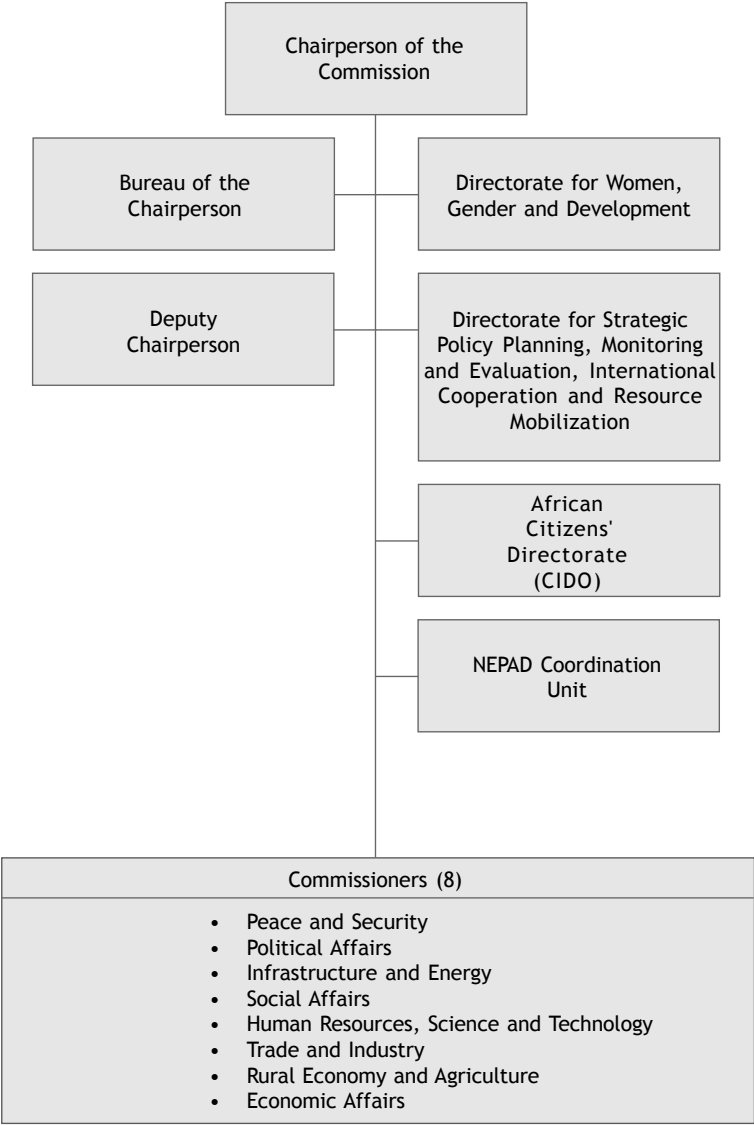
Chairperson of the Commission

Bureau of the Chairperson

Directorate for Women, Gender and Development

Deputy Chairperson

Directorate for Strategic Policy Planning, Monitoring and Evaluation, International Cooperation and Resource Mobilization

African Citizens' Directorate (CIDO)

NEPAD Coordination Unit

Commissioners (8)

- Peace and Security
- Political Affairs
- Infrastructure and Energy
- Social Affairs
- Human Resources, Science and Technology
- Trade and Industry
- Rural Economy and Agriculture
- Economic Affairs